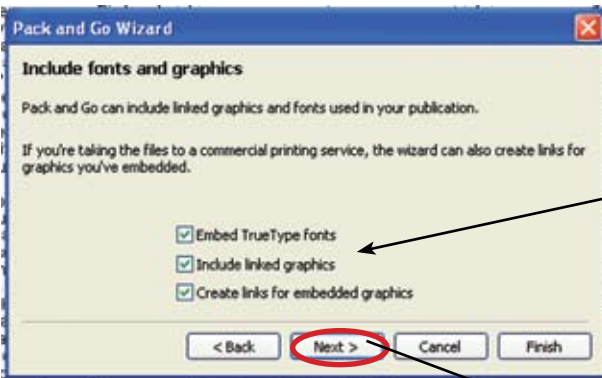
Pack and Go Wizard

Include fonts and graphics

Pack and Go can include linked graphics and fonts used in your publication.

If you're taking the files to a commercial printing service, the wizard can also create links for graphics you've embedded.

Embed TrueType fonts

Include linked graphics

Create links for embedded graphics

< Back

Next >

Cancel

Finish